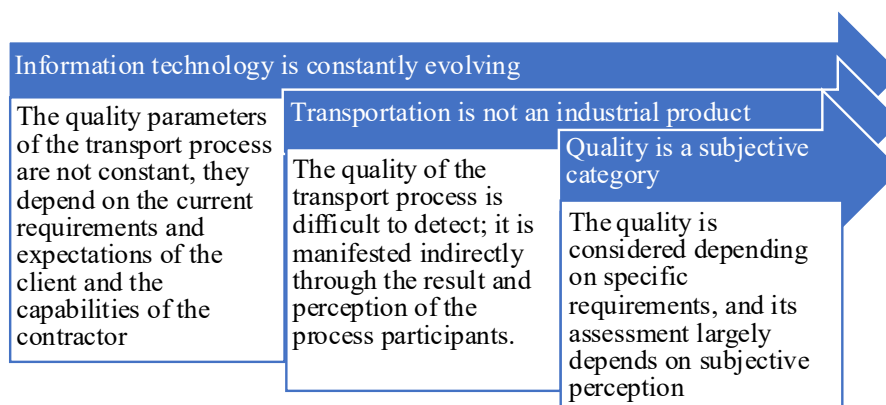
Information technology is constantly evolving

The quality parameters of the transport process are not constant, they depend on the current requirements and expectations of the client and the capabilities of the contractor

Transportation is not an industrial product

The quality of the transport process is difficult to detect; it is manifested indirectly through the result and perception of the process participants.

Quality is a subjective category

The quality is considered depending on specific requirements, and its assessment largely depends on subjective perception